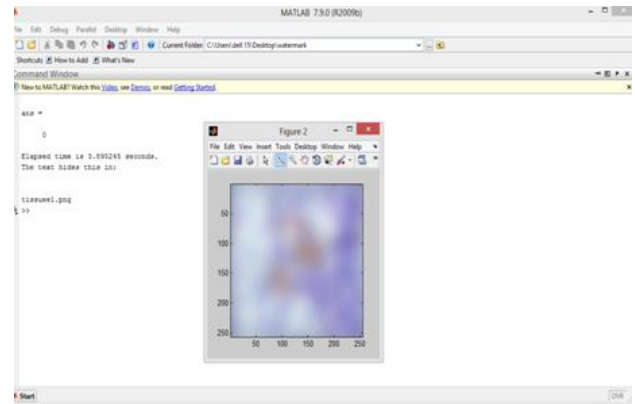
MATLAB 7.9.0 (R2009b)

le Edit Debug Parallel Desktop Window Help

Current Folder: C:\Users\dell 15\Desktop\watermark

Shortcuts How to Add What's New

Command Window

New to MATLAB? Watch this Video, see Demos, or read Getting Started.

ans =

0

Elapsed time is 3.895245 seconds.
The text hides this in:

tissue1.png
>>

Figure 2

File Edit View Insert Tools Desktop Window Help

50
100
150
200
250

50 100 150 200 250

Start

OVR